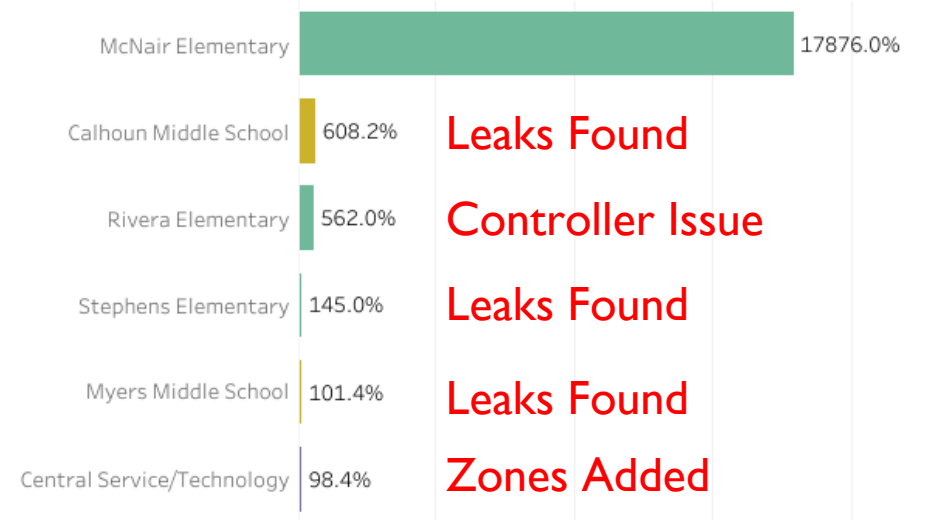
McNair Elementary 17876.0%

Calhoun Middle School 608.2% Leaks Found

Rivera Elementary 562.0% Controller Issue

Stephens Elementary 145.0% Leaks Found

Myers Middle School 101.4% Leaks Found

Central Service/Technology 98.4% Zones Added